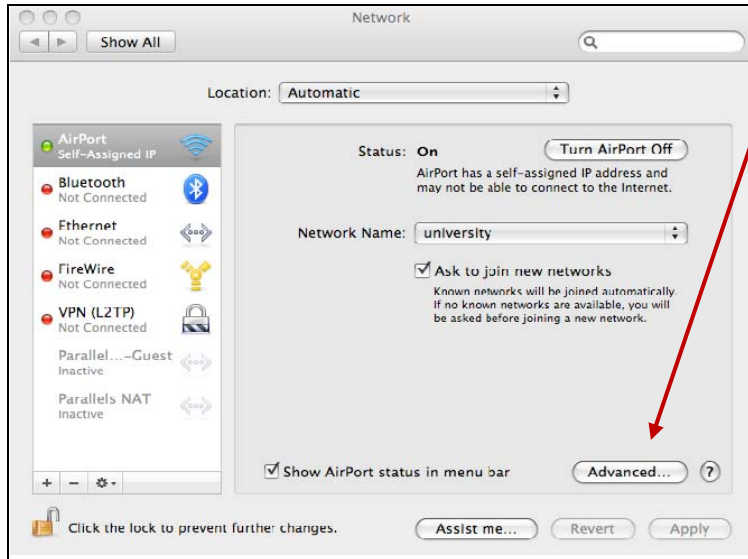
Network

Show All

Location: Automatic

AirPort
Self-Assigned IP

Bluetooth
Not Connected

Ethernet
Not Connected

FireWire
Not Connected

VPN (L2TP)
Not Connected

Parallel...-Guest
Inactive

Parallels NAT
Inactive

+ − 

Status: On

Turn AirPort Off

AirPort has a self-assigned IP address and may not be able to connect to the Internet.

Network Name: university

Ask to join new networks

Known networks will be joined automatically. If no known networks are available, you will be asked before joining a new network.

Show AirPort status in menu bar

Advanced...

?

Click the lock to prevent further changes.

Assist me...

Revert

Apply